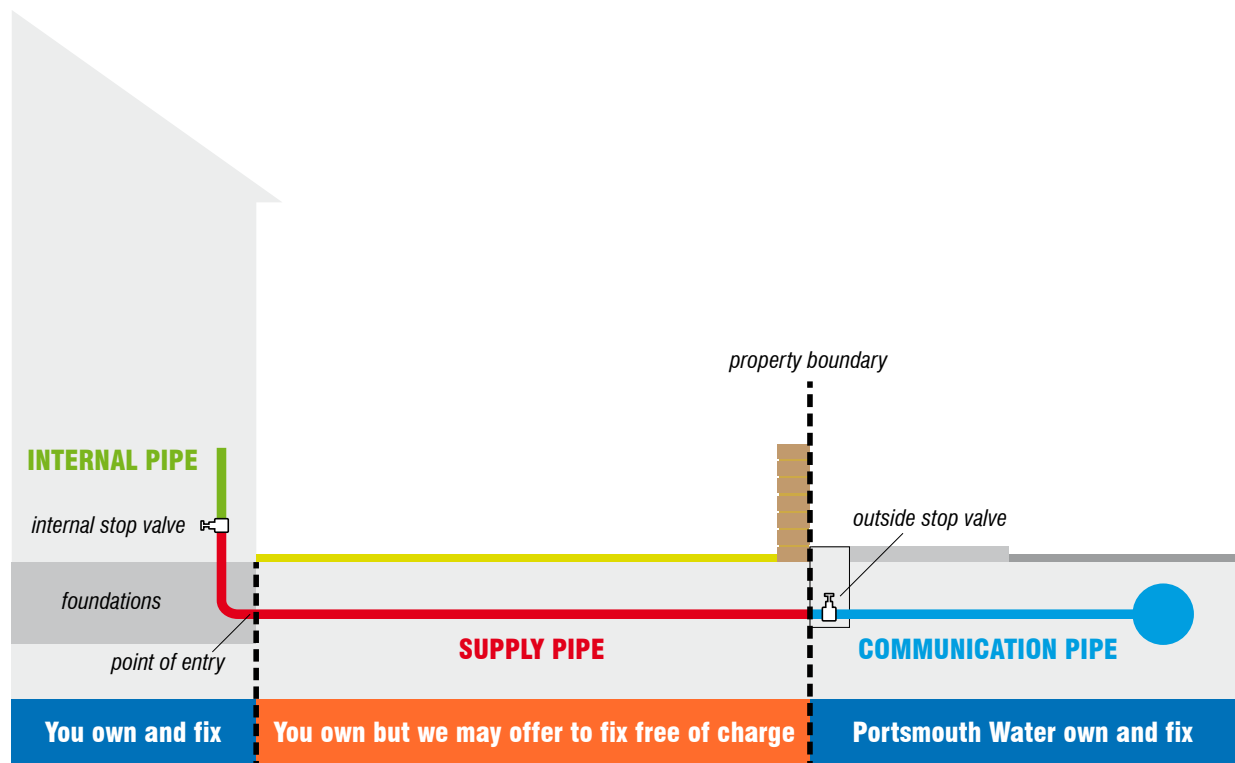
property boundary

INTERNAL PIPE

internal stop valve

outside stop valve

foundations

point of entry

SUPPLY PIPE

COMMUNICATION PIPE

You own and fix

You own but we may offer to fix free of charge

Portsmouth Water own and fix